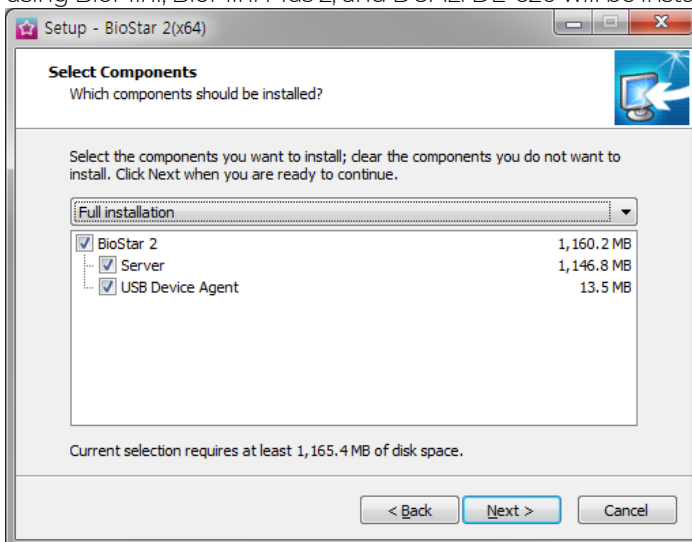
Setup - BioStar 2(x64)

Select Components
Which components should be installed?

Select the components you want to install; clear the components you do not want to install. Click Next when you are ready to continue.

Full installation

| | |
|---|---|
| BioStar 2 | 1,160.2 MB |
| Server | 1,146.8 MB |
| USB Device Agent | 13.5 MB |

Current selection requires at least 1,165.4 MB of disk space.

< Back
Next >
Cancel